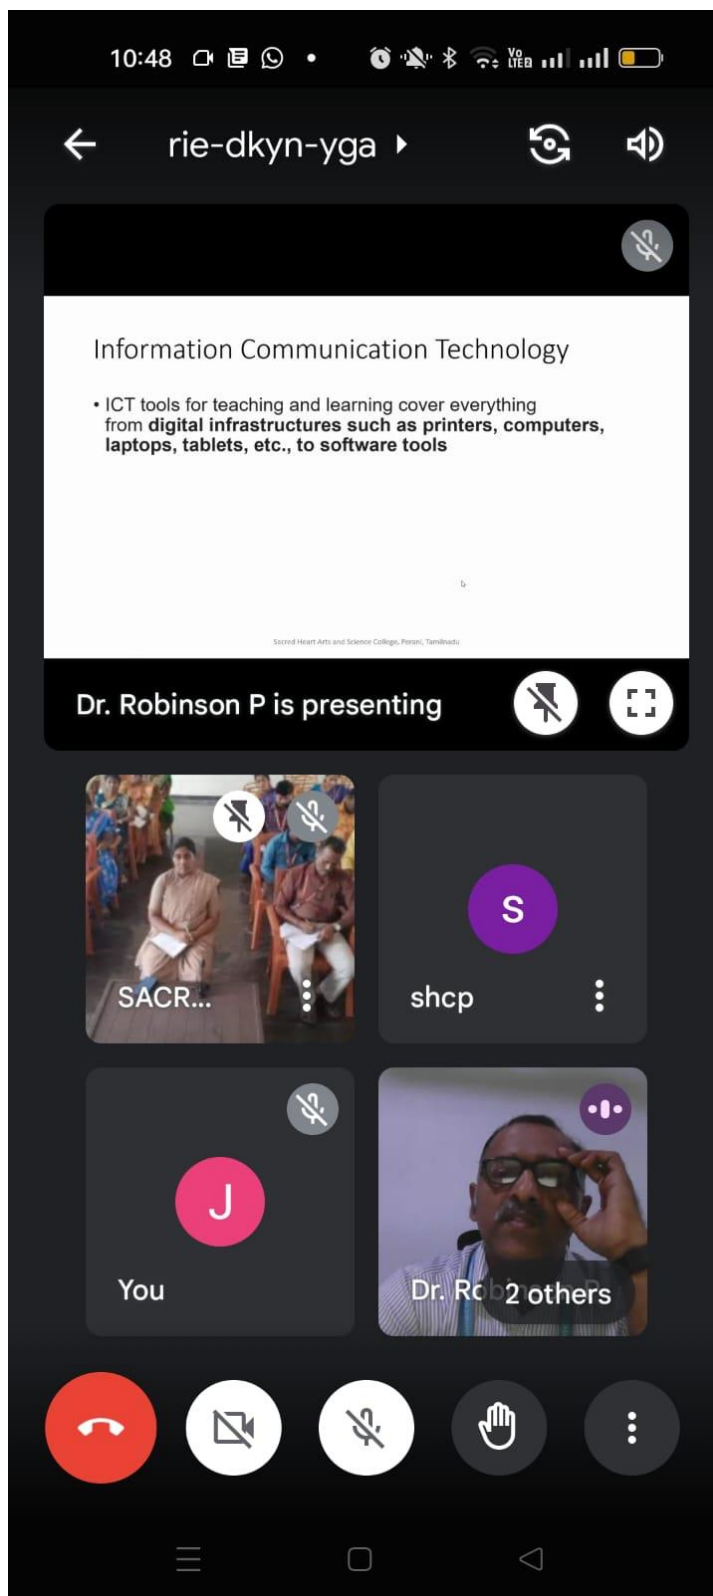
10:48

rie-dkyn-yga

Information Communication Technology

• ICT tools for teaching and learning cover everything from **digital infrastructures such as printers, computers, laptops, tablets, etc., to software tools**

Sacred Heart Arts and Science College, Perani, Tamilnadu

Dr. Robinson P is presenting

SACR...

S

shcp

J

You

Dr. Rc

2 others